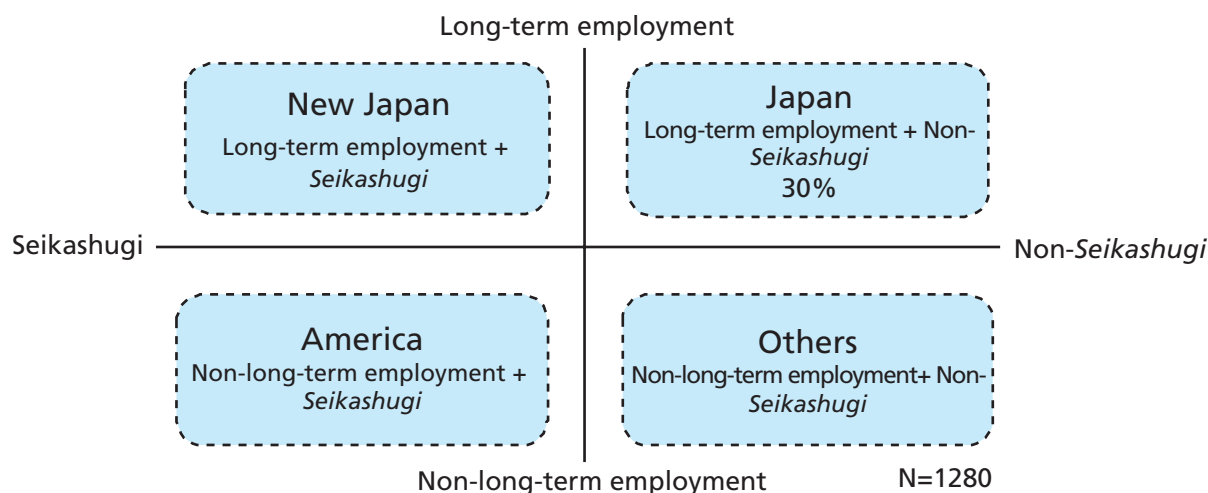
Long-term employment

New Japan
Long-term employment + *Seikashugi*

Japan
Long-term employment + Non-*Seikashugi*
30%

Seikashugi

Non-*Seikashugi*

America
Non-long-term employment + *Seikashugi*

Others
Non-long-term employment+ Non-*Seikashugi*

Non-long-term employment

N=1280